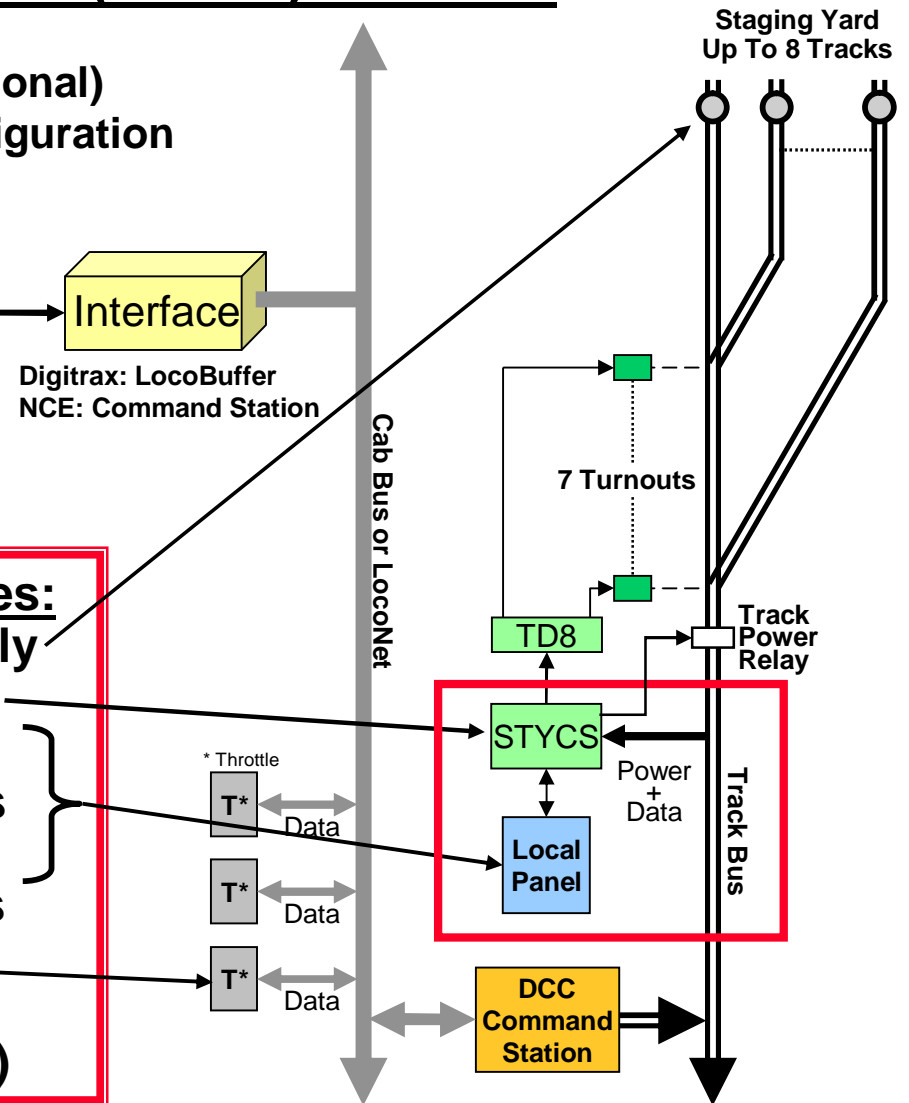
Staging Yard
Up To 8 Tracks

onal)
iguration

Interface

Digitrax: LocoBuffer
NCE: Command Station

Cab Bus or LocoNet

7 Turnouts

es:
ly

TD8

Track
Power
Relay

STYCS

* Throttle

T*

Data

Power
+
Data

Track Bus

Local
Panel

s

s

T*

Data

T*

Data

DCC
Command
Station

)